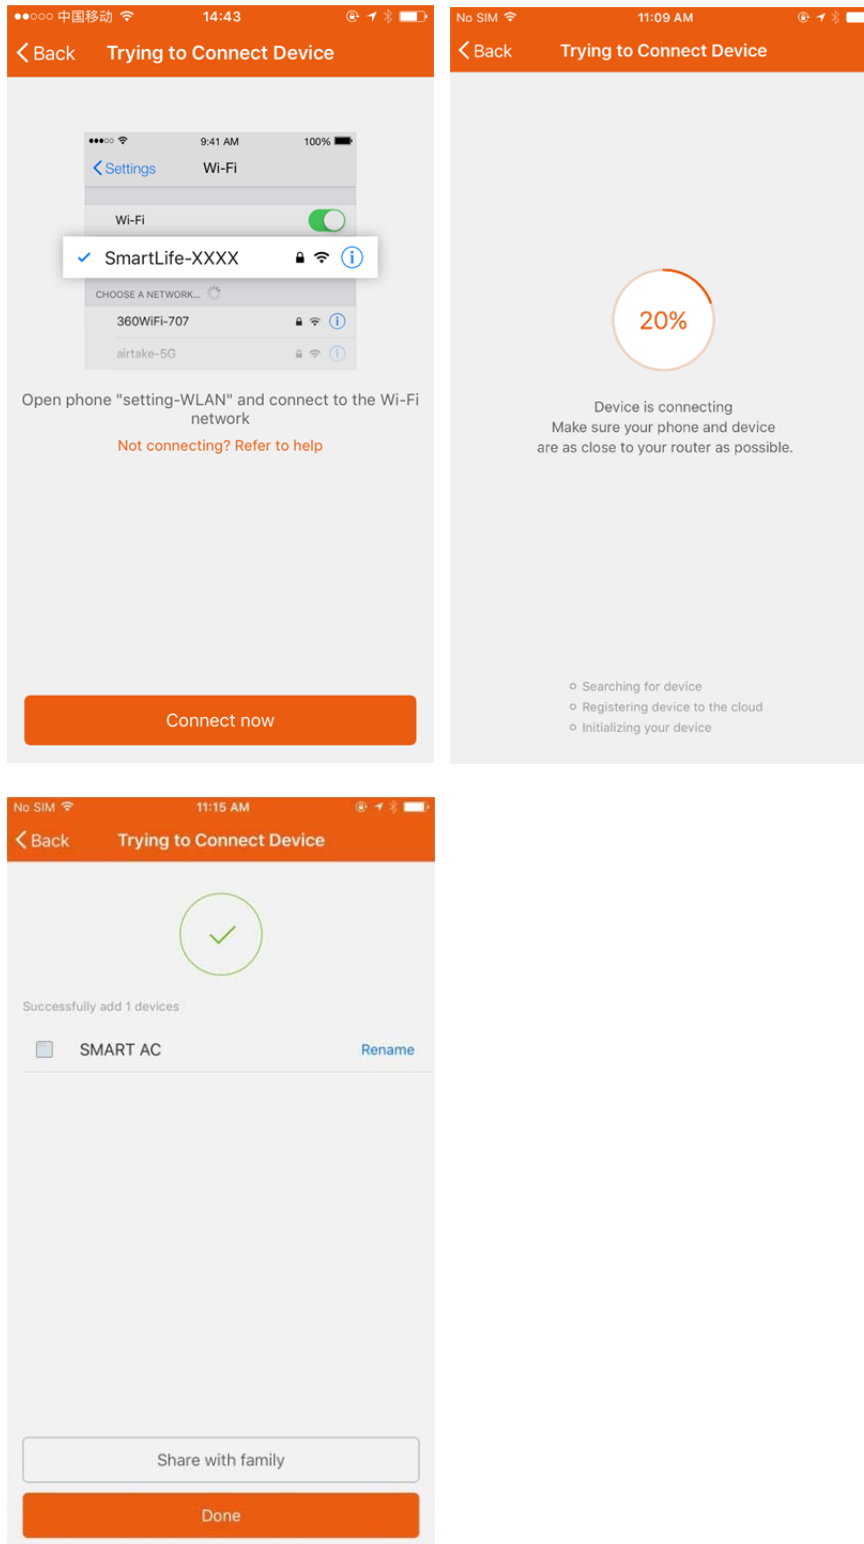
●●○○○ 中国移动 14:43

Back Trying to Connect Device

●●●○○ 9:41 AM 100%

Settings Wi-Fi

Wi-Fi

SmartLife-XXXX

CHOOSE A NETWORK...

360WiFi-707

airtake-5G

Open phone "setting-WLAN" and connect to the Wi-Fi network

Not connecting? Refer to help

Connect now

No SIM 11:09 AM

Back Trying to Connect Device

20%

Device is connecting
Make sure your phone and device are as close to your router as possible.

Searching for device
Registering device to the cloud
Initializing your device

No SIM 11:15 AM

Back Trying to Connect Device

Successfully add 1 devices

SMART AC Rename

Share with family

Done